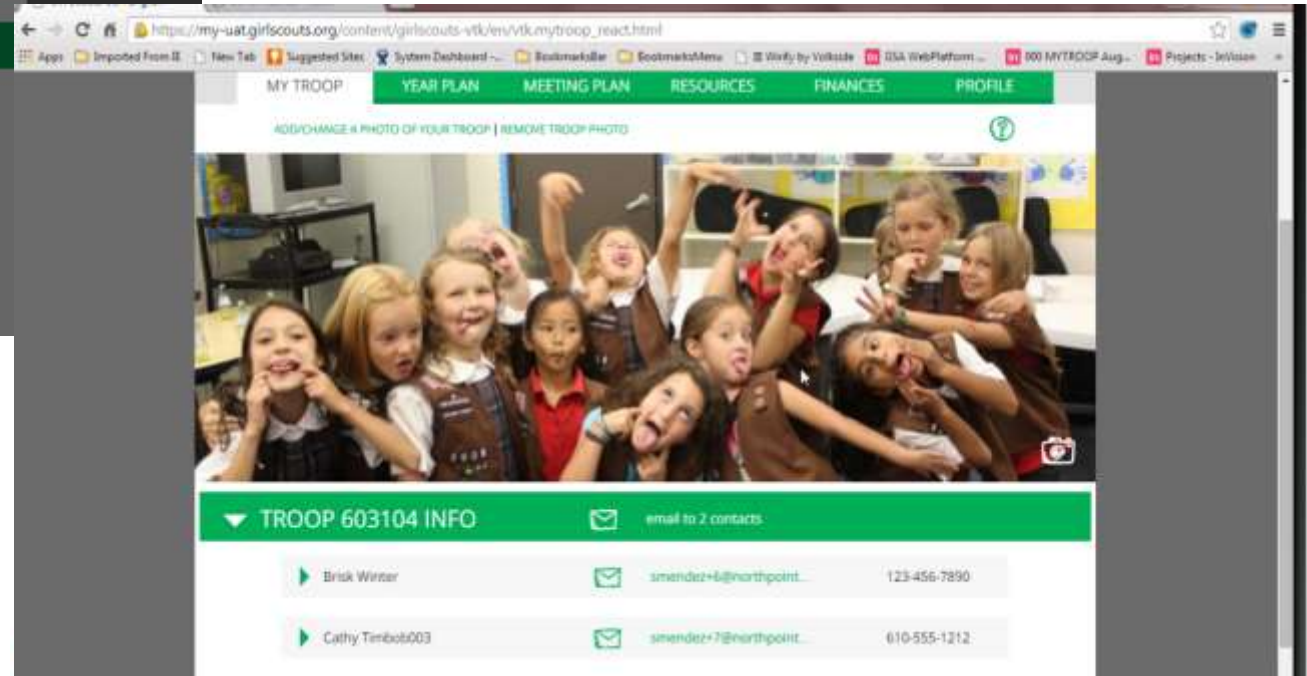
https://my-uat.girlscouts.org/content/girlscouts-vtk/en/vtk.mytroop_react.html

Apps Imported From IE New Tab Suggested Sites System Dashboard -... BookmarksBar BookmarksMenu Winfly by Volkside GSA WebPlatform ... 000 MYTROOP Aug... Projects - InVision

MY TROOP YEAR PLAN MEETING PLAN RESOURCES FINANCES PROFILE

ADD/CHANGE A PHOTO OF YOUR TROOP | REMOVE TROOP PHOTO

?

TROOP 603104 INFO

email to 2 contacts

Brisk Winter smendez+6@northpoint... 123-456-7890

Cathy Timbob003 smendez+7@northpoint... 610-555-1212